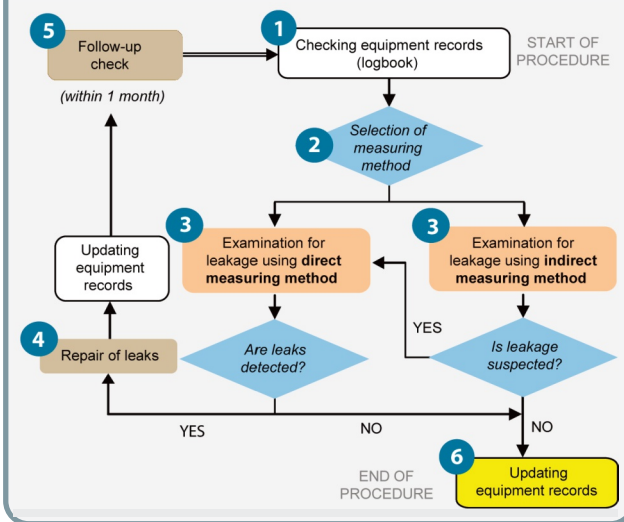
5
Follow-up check

(within 1 month)

1
Checking equipment records (logbook)

START OF PROCEDURE

2
Selection of measuring method

3
Examination for leakage using **direct measuring method**

3
Examination for leakage using **indirect measuring method**

Updating equipment records

4
Repair of leaks

Are leaks detected?

YES

Is leakage suspected?

YES

NO

NO

END OF PROCEDURE

6
Updating equipment records